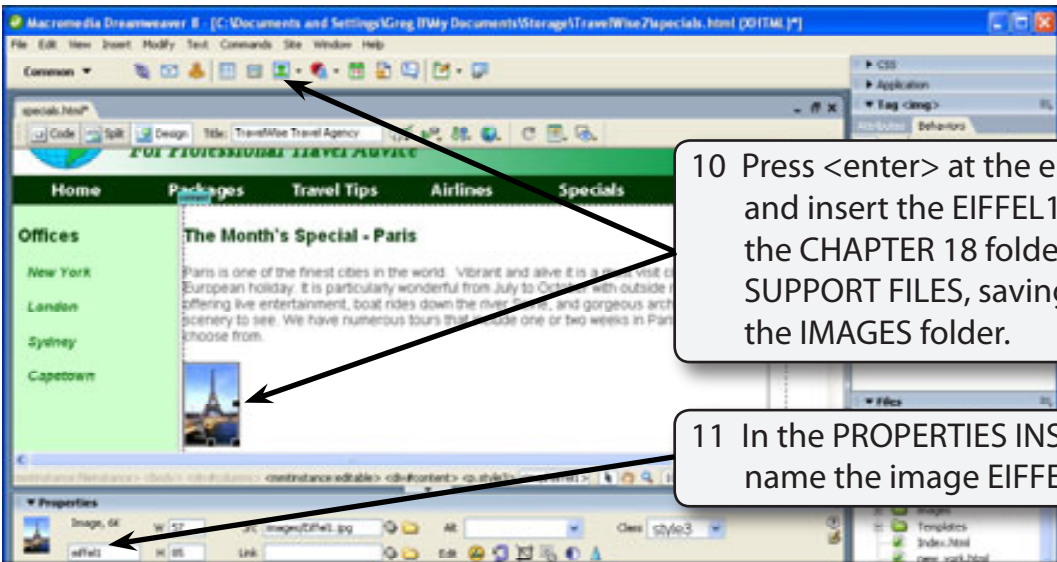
Macromedia Dreamweaver 8 - [C:\Documents and Settings\Greg B\My Documents\Storage\TravelWise2\specials.html (XHTML)*]
File Edit View Insert Modify Text Commands Site Window Help
Common

specials.html*
Code Split Design Title: TravelWise Travel Agency

For Professional Travel Advice

Home Packages Travel Tips Airlines Specials

Offices
New York
London
Sydney
Capetown

The Month's Special - Paris

Paris is one of the finest cities in the world. Vibrant and alive it is a must visit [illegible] European holiday. It is particularly wonderful from July to October with outside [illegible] offering live entertainment, boat rides down the river Seine, and gorgeous arch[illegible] scenery to see. We have numerous tours that include one or two weeks in Par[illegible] choose from.

<mmtinstance:editable> <div#content> <p.style3>

Properties
Image, 6K W 57 Src images/Eiffel1.jpg Alt Class style3
eiffel1 H 85 Link Edit

CSS
Application
Tag <img>
Attributes Behaviors
Files
images
Templates
index.html
new_york.html

10 Press <enter> at the e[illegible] and insert the EIFFEL1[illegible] the CHAPTER 18 folde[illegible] SUPPORT FILES, saving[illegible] the IMAGES folder.

11 In the PROPERTIES INS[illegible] name the image EIFFE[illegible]